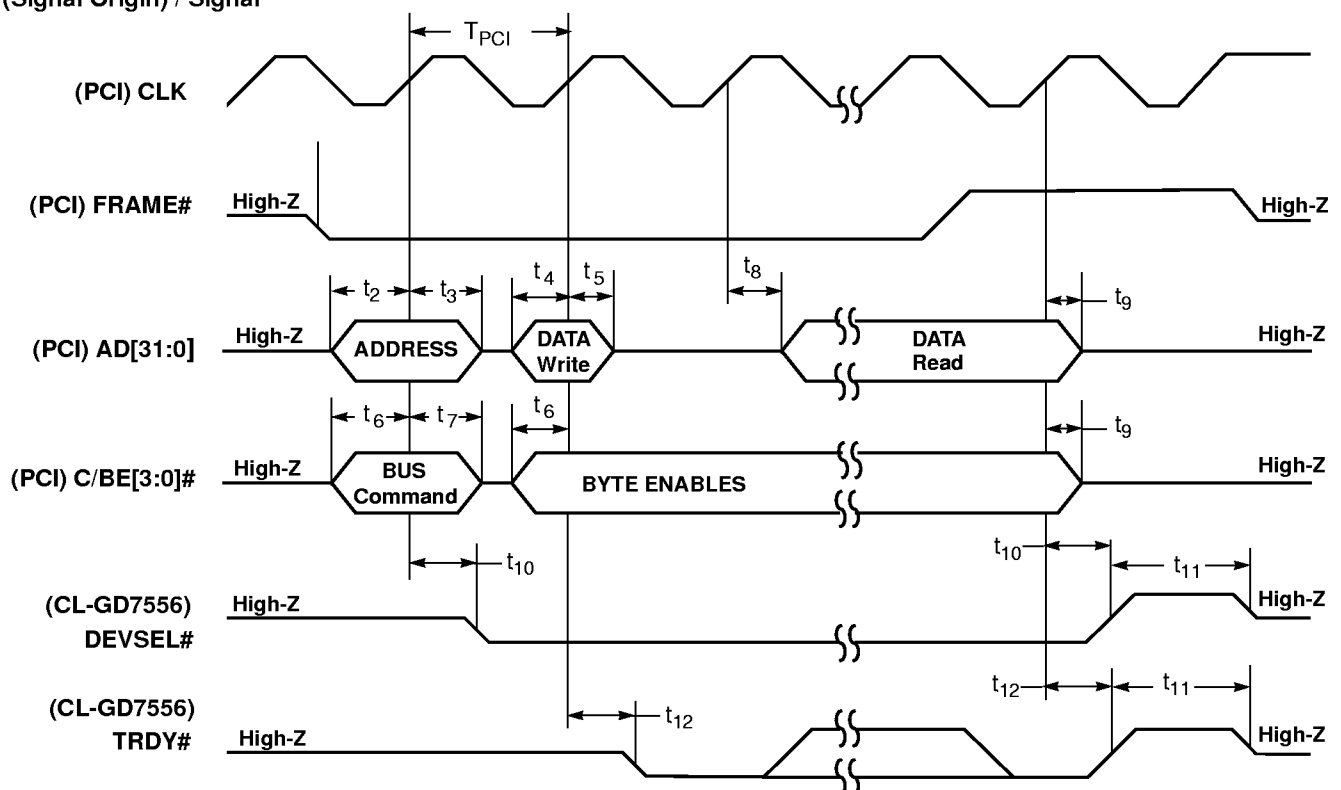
(Signal Origin) / Signal

$T_{PCI}$

(PCI) CLK

(PCI) FRAME#

High-Z

High-Z

$t_2$ $t_3$ $t_4$ $t_5$ $t_8$ $t_9$

(PCI) AD[31:0]

High-Z

ADDRESS

DATA Write

DATA Read

High-Z

$t_6$ $t_7$ $t_6$ $t_9$

(PCI) C/BE[3:0]#

High-Z

BUS Command

BYTE ENABLES

High-Z

$t_{10}$

$t_{10}$

$t_{11}$

(CL-GD7556) DEVSEL#

High-Z

High-Z

$t_{12}$

$t_{11}$

(CL-GD7556) TRDY#

$t_{12}$

High-Z

High-Z